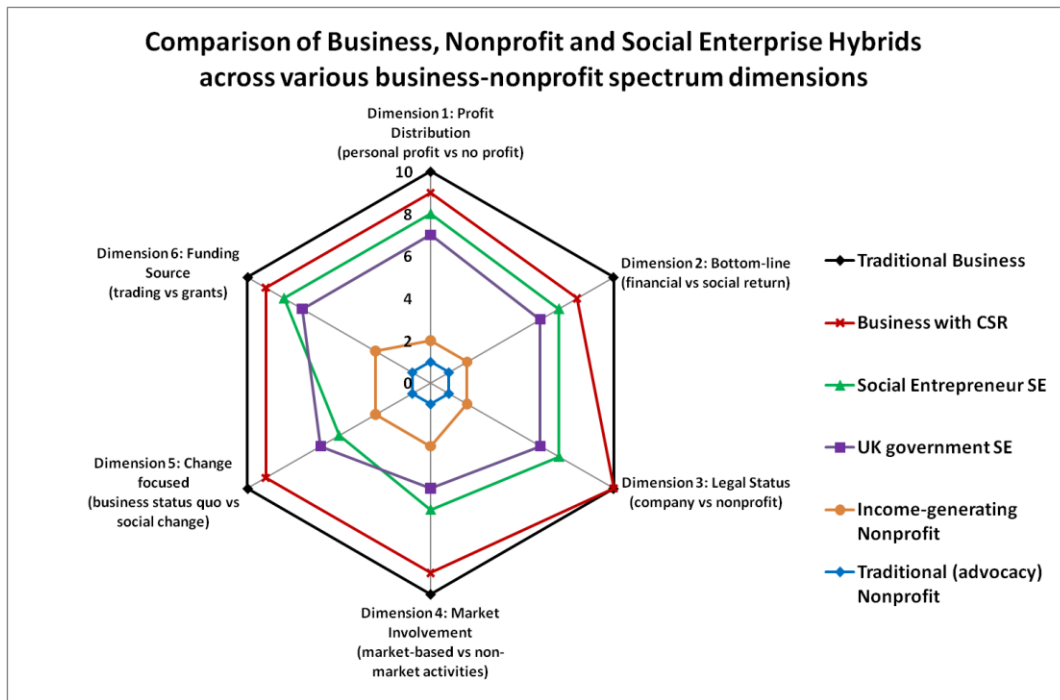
Comparison of Business, Nonprofit and Social Enterprise Hybrids across various business-nonprofit spectrum dimensions

Dimension 1: Profit Distribution (personal profit vs no profit)

10
8
6
4
2
0

Dimension 2: Bottom-line (financial vs social return)

Dimension 3: Legal Status (company vs nonprofit)

Dimension 4: Market Involvement (market-based vs non-market activities)

Dimension 5: Change focused (business status quo vs social change)

Dimension 6: Funding Source (trading vs grants)

Traditional Business

Business with CSR

Social Entrepreneur SE

UK government SE

Income-generating Nonprofit

Traditional (advocacy) Nonprofit